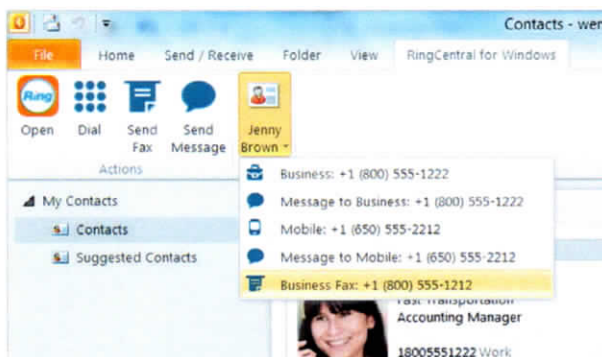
Contacts - wer

File
Home
Send / Receive
Folder
View
RingCentral for Windows

Ring
Open
Dial
Send Fax
Send Message
Jenny Brown
Actions

My Contacts
Contacts
Suggested Contacts

Business: +1 (800) 555-1222
Message to Business: +1 (800) 555-1222
Mobile: +1 (650) 555-2212
Message to Mobile: +1 (650) 555-2212
Business Fax: +1 (800) 555-1212

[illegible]
Accounting Manager
18005551222 Work